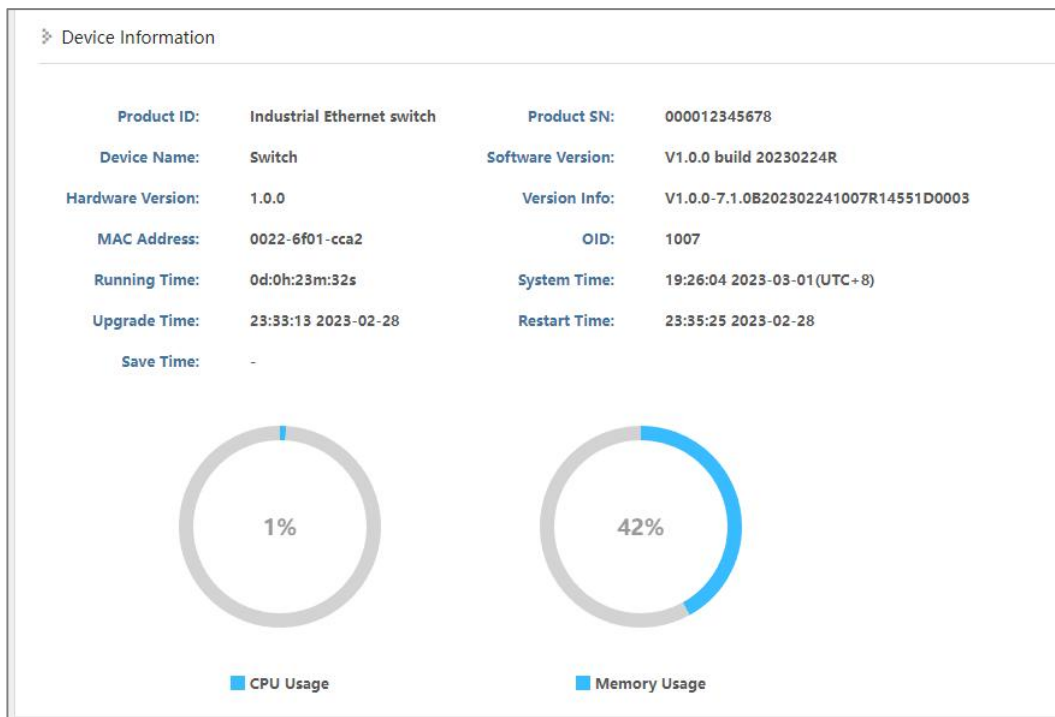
Device Information

| Product ID: | Industrial Ethernet switch | Product SN: | 000012345678 |
|---|---|---|---|
| Device Name: | Switch | Software Version: | V1.0.0 build 20230224R |
| Hardware Version: | 1.0.0 | Version Info: | V1.0.0-7.1.0B202302241007R14551D0003 |
| MAC Address: | 0022-6f01-cca2 | OID: | 1007 |
| Running Time: | 0d:0h:23m:32s | System Time: | 19:26:04 2023-03-01(UTC+8) |
| Upgrade Time: | 23:33:13 2023-02-28 | Restart Time: | 23:35:25 2023-02-28 |
| Save Time: | - | | |

1%

42%

CPU Usage

Memory Usage